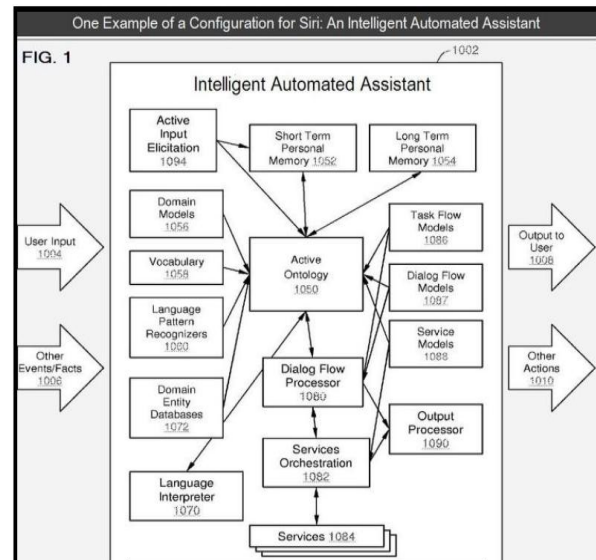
One Example of a Configuration for Siri: An Intelligent Automated Assistant

FIG. 1

1002

Intelligent Automated Assistant

Active Input Elicitation 1094

Short Term Personal Memory 1052

Long Term Personal Memory 1054

Domain Models 1056

User Input 1004

Vocabulary 1058

Active Ontology 1050

Task Flow Models 1086

Output to User 1008

Dialog Flow Models 1087

Language Pattern Recognizers 1060

Service Models 1088

Other Events/Facts 1006

Domain Entity Databases 1072

Dialog Flow Processor 1080

Other Actions 1010

Output Processor 1090

Services Orchestration 1082

Language Interpreter 1070

Services 1084